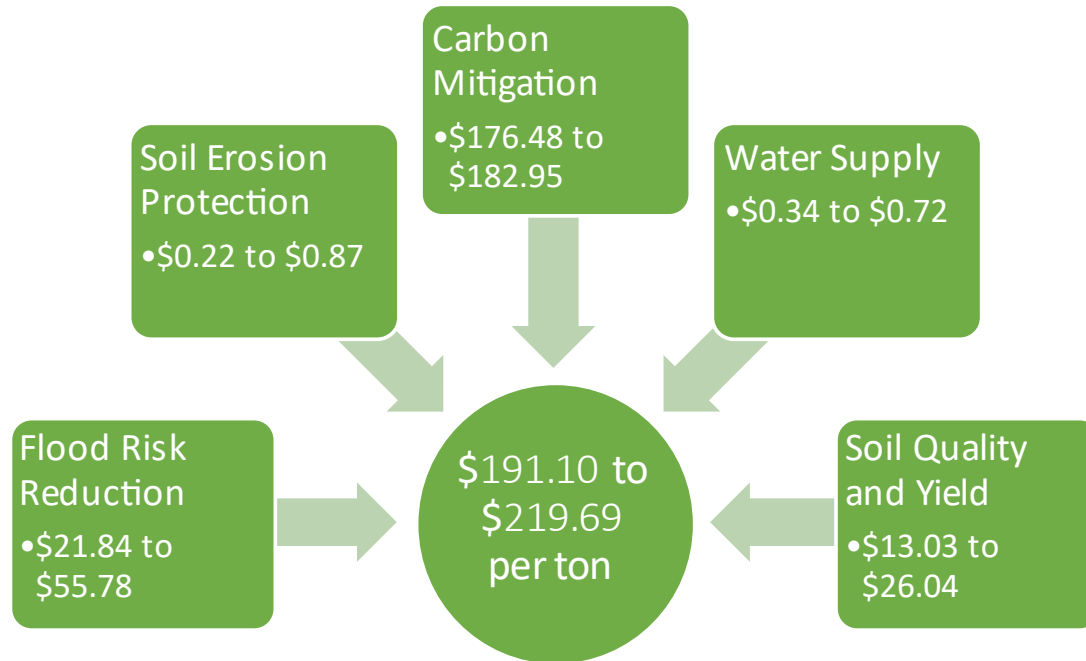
Carbon Mitigation
•$176.48 to $182.95

Soil Erosion Protection
•$0.22 to $0.87

Water Supply
•$0.34 to $0.72

Flood Risk Reduction
•$21.84 to $55.78

$191.10 to $219.69 per ton

Soil Quality and Yield
•$13.03 to $26.04